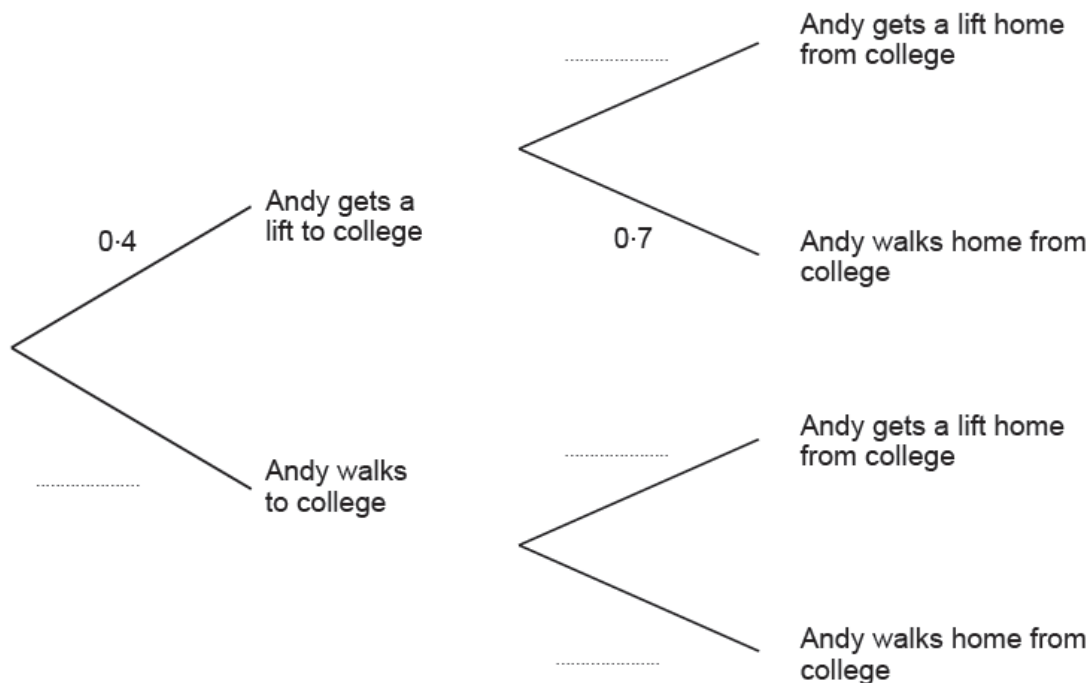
Andy gets a lift home from college

...................

0·4

Andy gets a lift to college

0·7

Andy walks home from college

Andy gets a lift home from college

...................

...................

Andy walks to college

Andy walks home from college

...................